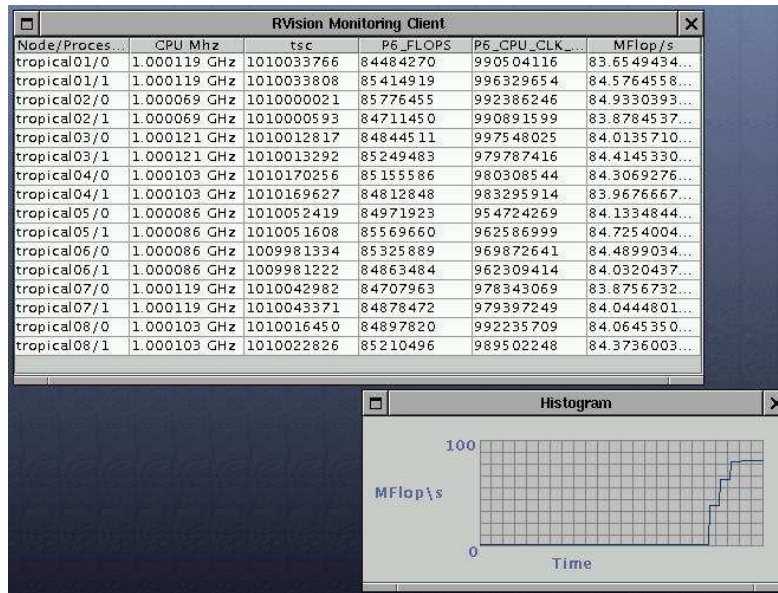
RVision Monitoring Client

| Node/Proces... | CPU Mhz | tsc | P6_FLOPS | P6_CPU_CLK_... | MFlop/s |
|---|---|---|---|---|---|
| tropical01/0 | 1.000119 GHz | 1010033766 | 84484270 | 990504116 | 83.6549434... |
| tropical01/1 | 1.000119 GHz | 1010033808 | 85414919 | 996329654 | 84.5764558... |
| tropical02/0 | 1.000069 GHz | 1010000021 | 85776455 | 992386246 | 84.9330393... |
| tropical02/1 | 1.000069 GHz | 1010000593 | 84711450 | 990891599 | 83.8784537... |
| tropical03/0 | 1.000121 GHz | 1010012817 | 84844511 | 997548025 | 84.0135710... |
| tropical03/1 | 1.000121 GHz | 1010013292 | 85249483 | 979787416 | 84.4145330... |
| tropical04/0 | 1.000103 GHz | 1010170256 | 85155586 | 980308544 | 84.3069276... |
| tropical04/1 | 1.000103 GHz | 1010169627 | 84812848 | 983295914 | 83.9676667... |
| tropical05/0 | 1.000086 GHz | 1010052419 | 84971923 | 954724269 | 84.1334844... |
| tropical05/1 | 1.000086 GHz | 1010051608 | 85569660 | 962586999 | 84.7254004... |
| tropical06/0 | 1.000086 GHz | 1009981334 | 85325889 | 969872641 | 84.4899034... |
| tropical06/1 | 1.000086 GHz | 1009981222 | 84863484 | 962309414 | 84.0320437... |
| tropical07/0 | 1.000119 GHz | 1010042982 | 84707963 | 978343069 | 83.8756732... |
| tropical07/1 | 1.000119 GHz | 1010043371 | 84878472 | 979397249 | 84.0444801... |
| tropical08/0 | 1.000103 GHz | 1010016450 | 84897820 | 992235709 | 84.0645350... |
| tropical08/1 | 1.000103 GHz | 1010022826 | 85210496 | 989502248 | 84.3736003... |

Histogram

100

MFlop\s

0

Time